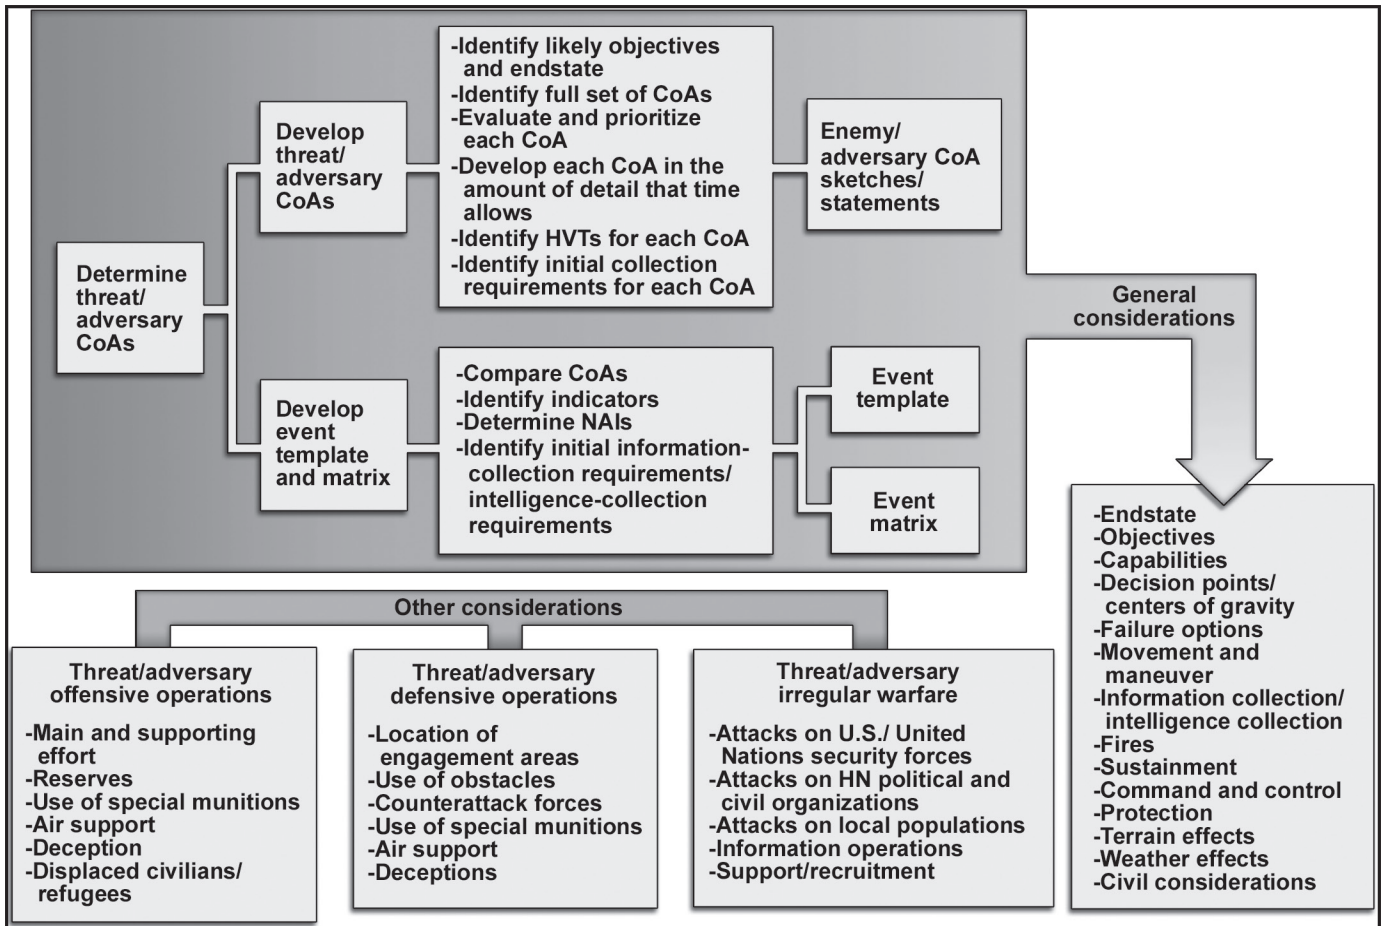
Determine threat/ adversary CoAs

Develop threat/ adversary CoAs

-Identify likely objectives and endstate
-Identify full set of CoAs
-Evaluate and prioritize each CoA
-Develop each CoA in the amount of detail that time allows
-Identify HVTs for each CoA
-Identify initial collection requirements for each CoA

Enemy/ adversary CoA sketches/ statements

Develop event template and matrix

-Compare CoAs
-Identify indicators
-Determine NAIs
-Identify initial information-collection requirements/ intelligence-collection requirements

Event template

Event matrix

General considerations

-Endstate
-Objectives
-Capabilities
-Decision points/ centers of gravity
-Failure options
-Movement and maneuver
-Information collection/ intelligence collection
-Fires
-Sustainment
-Command and control
-Protection
-Terrain effects
-Weather effects
-Civil considerations

Other considerations

Threat/adversary offensive operations

-Main and supporting effort
-Reserves
-Use of special munitions
-Air support
-Deception
-Displaced civilians/ refugees

Threat/adversary defensive operations

-Location of engagement areas
-Use of obstacles
-Counterattack forces
-Use of special munitions
-Air support
-Deceptions

Threat/adversary irregular warfare

-Attacks on U.S./ United Nations security forces
-Attacks on HN political and civil organizations
-Attacks on local populations
-Information operations
-Support/recruitment